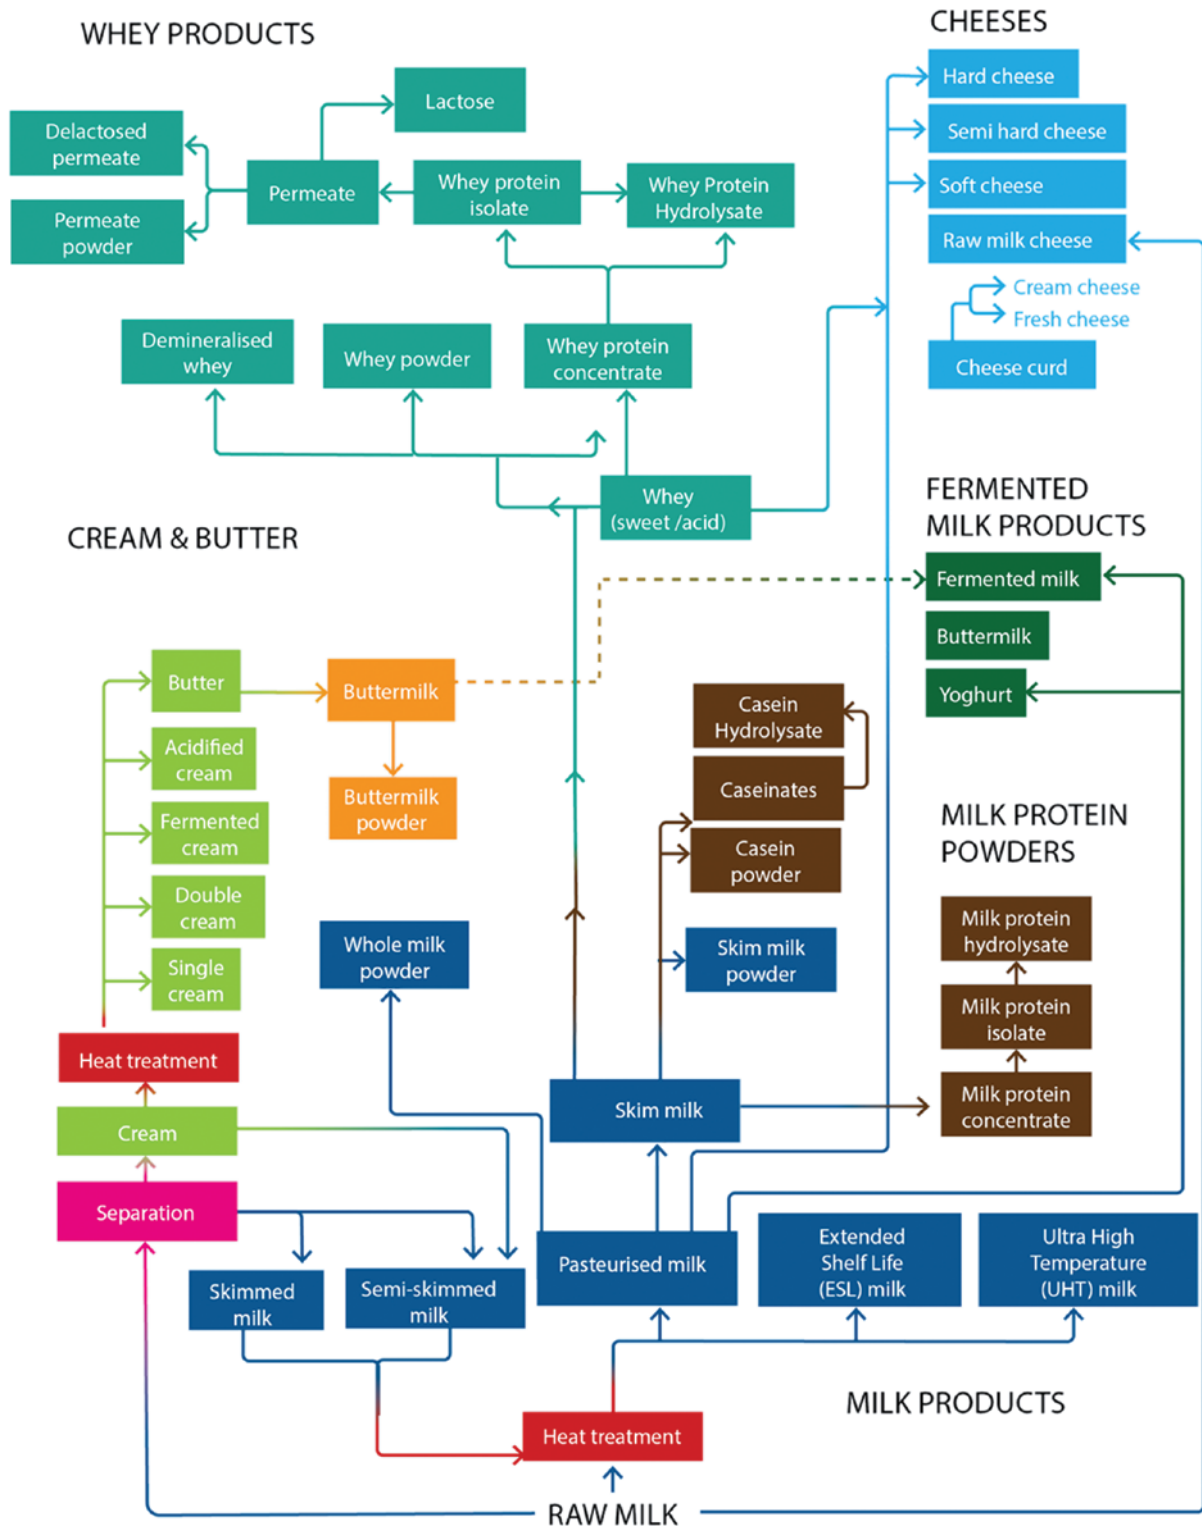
WHEY PRODUCTS

Lactose

Delactosed permeate

Permeate

Whey protein isolate

Whey Protein Hydrolysate

Permeate powder

Demineralised whey

Whey powder

Whey protein concentrate

Whey (sweet /acid)

CHEESES

Hard cheese

Semi hard cheese

Soft cheese

Raw milk cheese

Cream cheese

Fresh cheese

Cheese curd

FERMENTED MILK PRODUCTS

Fermented milk

Buttermilk

Yoghurt

CREAM & BUTTER

Butter

Buttermilk

Buttermilk powder

Acidified cream

Fermented cream

Double cream

Single cream

Heat treatment

Cream

Separation

Casein Hydrolysate

Caseinates

Casein powder

Skim milk powder

MILK PROTEIN POWDERS

Milk protein hydrolysate

Milk protein isolate

Milk protein concentrate

Whole milk powder

Skim milk

Skimmed milk

Semi-skimmed milk

Pasteurised milk

Extended Shelf Life (ESL) milk

Ultra High Temperature (UHT) milk

MILK PRODUCTS

Heat treatment

RAW MILK